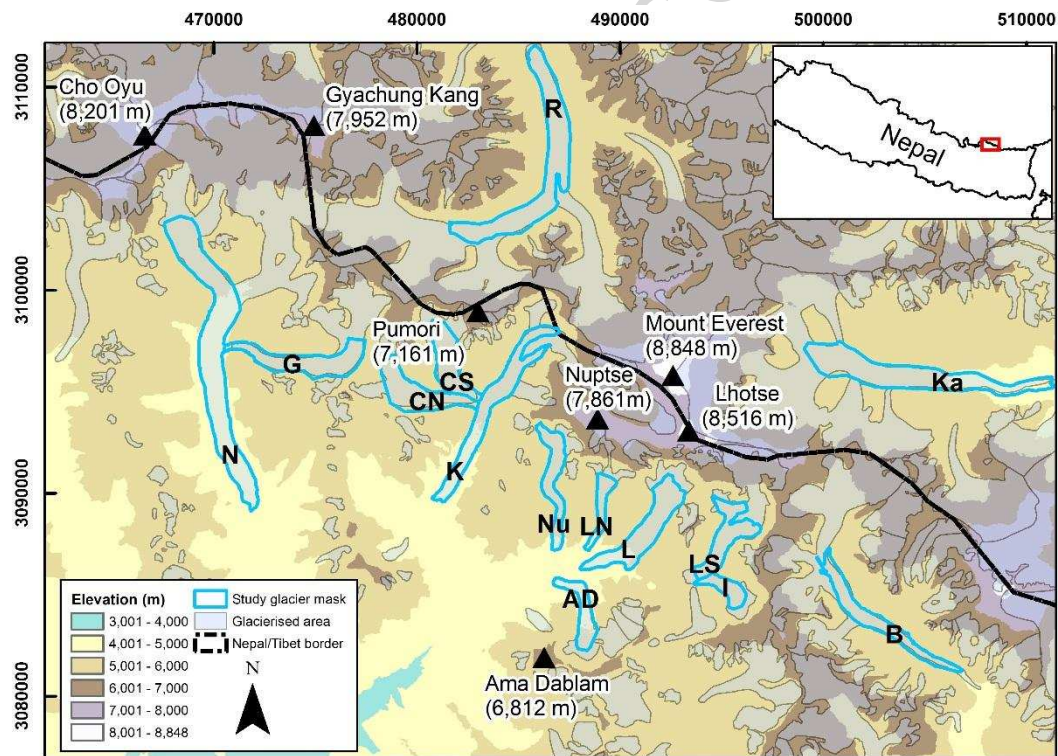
470000 480000 490000 500000 510000

3110000
3100000
3090000
3080000

Cho Oyu (8,201 m)
Gyachung Kang (7,952 m)
R
Nepal
Pumori (7,161 m)
Mount Everest (8,848 m)
G
CS
CN
Nuptse (7,861m)
Lhotse (8,516 m)
Ka
N
K
Nu
LN
L
LS
I
AD
B
Ama Dablam (6,812 m)

Elevation (m)
3,001 - 4,000
4,001 - 5,000
5,001 - 6,000
6,001 - 7,000
7,001 - 8,000
8,001 - 8,848
Study glacier mask
Glacierised area
Nepal/Tibet border
N